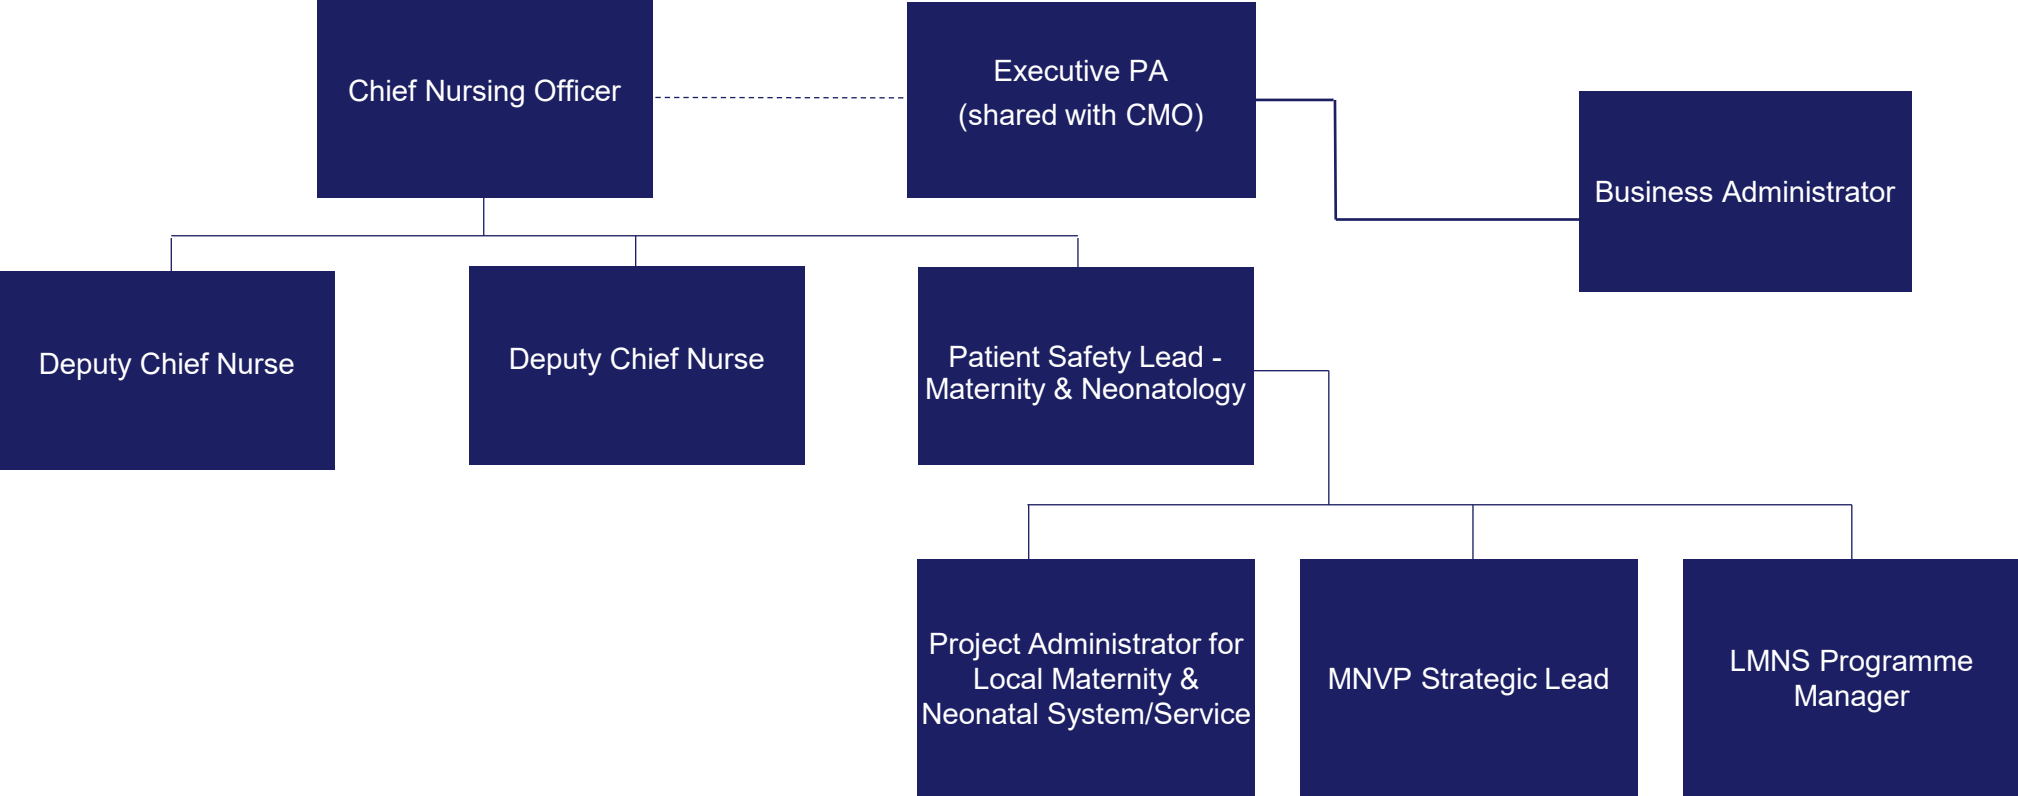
Chief Nursing Officer

Executive PA
(shared with CMO)

Business Administrator

Deputy Chief Nurse

Deputy Chief Nurse

Patient Safety Lead - Maternity & Neonatology

Project Administrator for Local Maternity & Neonatal System/Service

MNVP Strategic Lead

LMNS Programme Manager